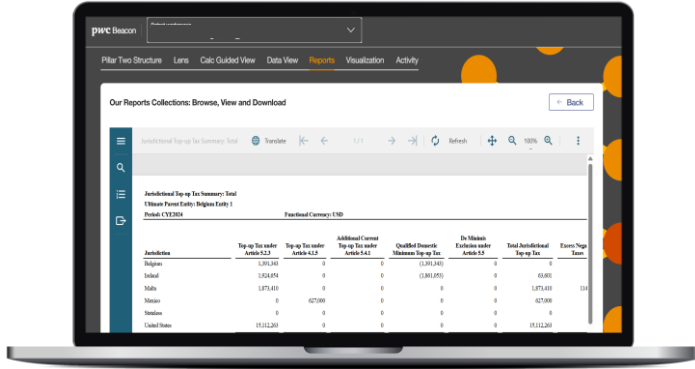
pwc Beacon

Pillar Two Structure Lens Calc Guided View Data View Reports Visualization Activity

Our Reports Collections: Browse, View and Download

Back

Jurisdictional Top-up Tax Summary: Total Translate 1 / 1 Refresh 100%

Jurisdictional Top-up Tax Summary: Total
Ultimate Parent Entity: Belgium Entity 1
Period: CYE2024 Functional Currency: USD

| Jurisdiction | Top-up Tax under Article 5.2.3 | Top-up Tax under Article 4.1.5 | Additional Current Top-up Tax under Article 5.4.1 | Qualified Domestic Minimum Top-up Tax | De Minimis Exclusion under Article 5.5 | Total Jurisdictional Top-up Tax | Excess Nega Taxes |
|---|---|---|---|---|---|---|---|
| Belgium | 1,391,343 | 0 | 0 | (1,391,343) | 0 | 0 | |
| Ireland | 1,924,654 | 0 | 0 | (1,861,053) | 0 | 63,601 | |
| Malta | 1,873,410 | 0 | 0 | 0 | 0 | 1,873,410 | 114 |
| Mexico | 0 | 627,000 | 0 | 0 | 0 | 627,000 | |
| Sweden | 0 | 0 | 0 | 0 | 0 | 0 | |
| United States | 15,112,203 | 0 | 0 | 0 | 0 | 15,112,203 | |